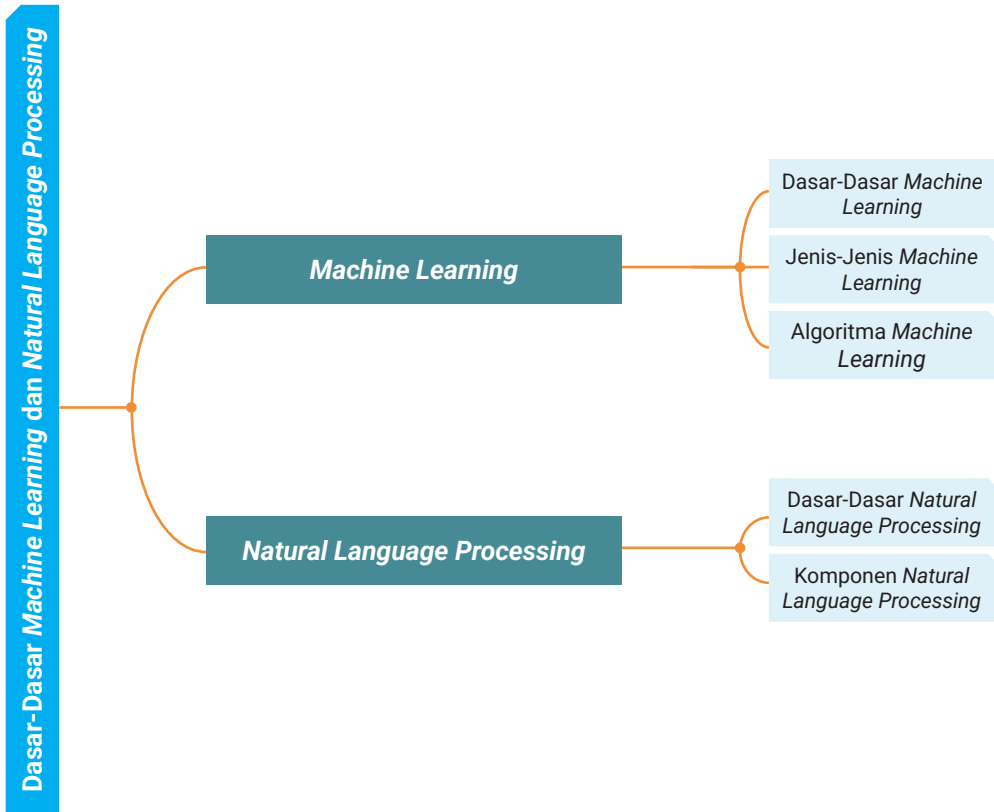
Dasar-Dasar Machine Learning dan Natural Language Processing

Machine Learning

Dasar-Dasar Machine Learning

Jenis-Jenis Machine Learning

Algoritma Machine Learning

Natural Language Processing

Dasar-Dasar Natural Language Processing

Komponen Natural Language Processing